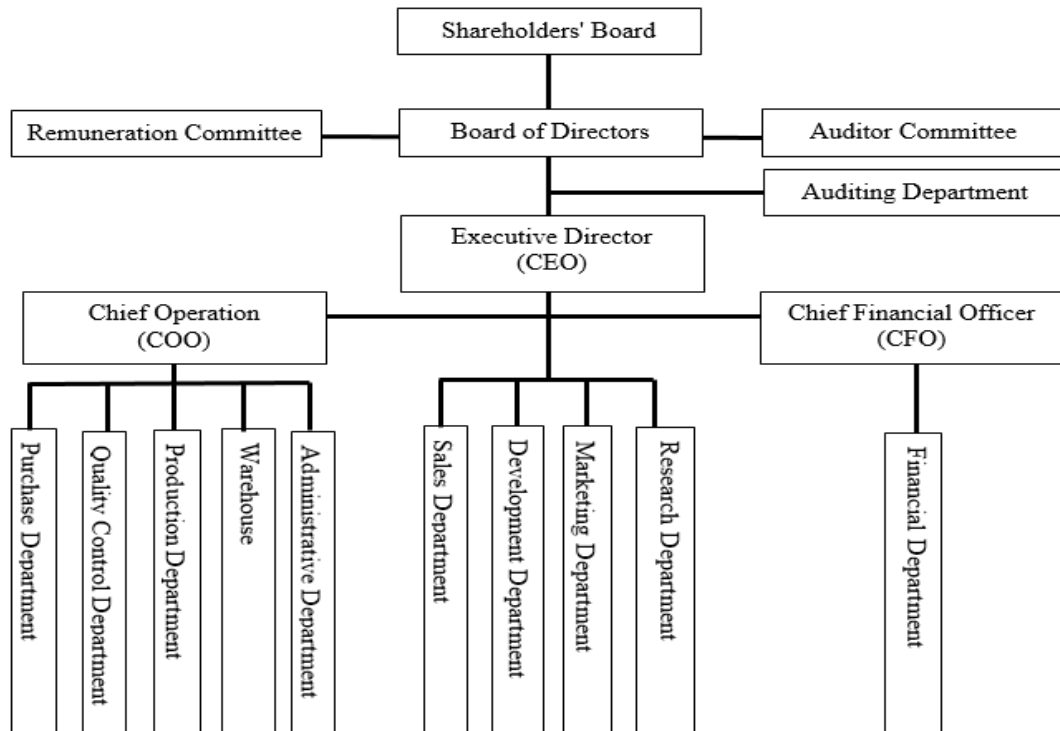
Shareholders' Board

Remuneration Committee

Board of Directors

Auditor Committee

Auditing Department

Executive Director
(CEO)

Chief Operation
(COO)

Chief Financial Officer
(CFO)

Purchase Department

Quality Control Department

Production Department

Warehouse

Administrative Department

Sales Department

Development Department

Marketing Department

Research Department

Financial Department